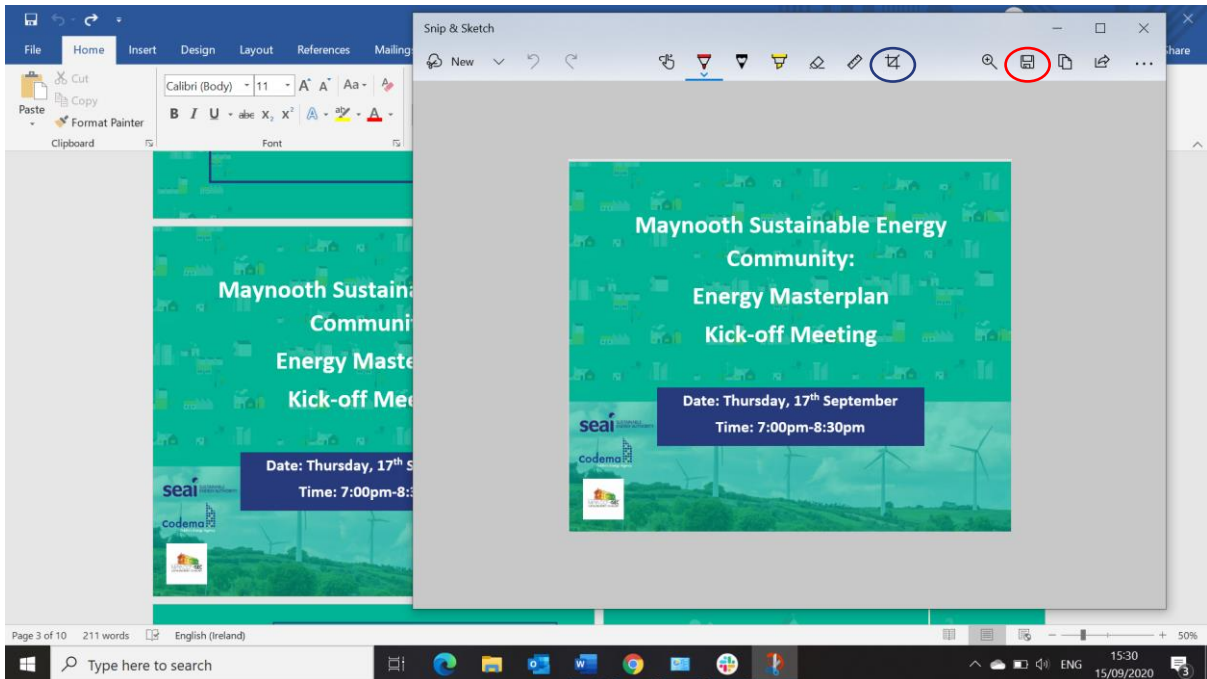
File Home Insert Design Layout References Mailings

Paste Cut Copy Format Painter
Clipboard

Calibri (Body) 11
B I U abc $x_2$ $x^2$
Font

Snip & Sketch

New

Maynooth Sustainable Energy Community:

Energy Masterplan

Kick-off Meeting

Date: Thursday, 17th September

Time: 7:00pm-8:30pm

seai

Codema

Maynooth Sustaina
Communi
Energy Maste
Kick-off Mee

Date: Thursday, 17th S
Time: 7:00pm-8:3

seai

Codema

hare

Page 3 of 10 211 words English (Ireland)

50%

Type here to search

ENG 15:30 15/09/2020 3